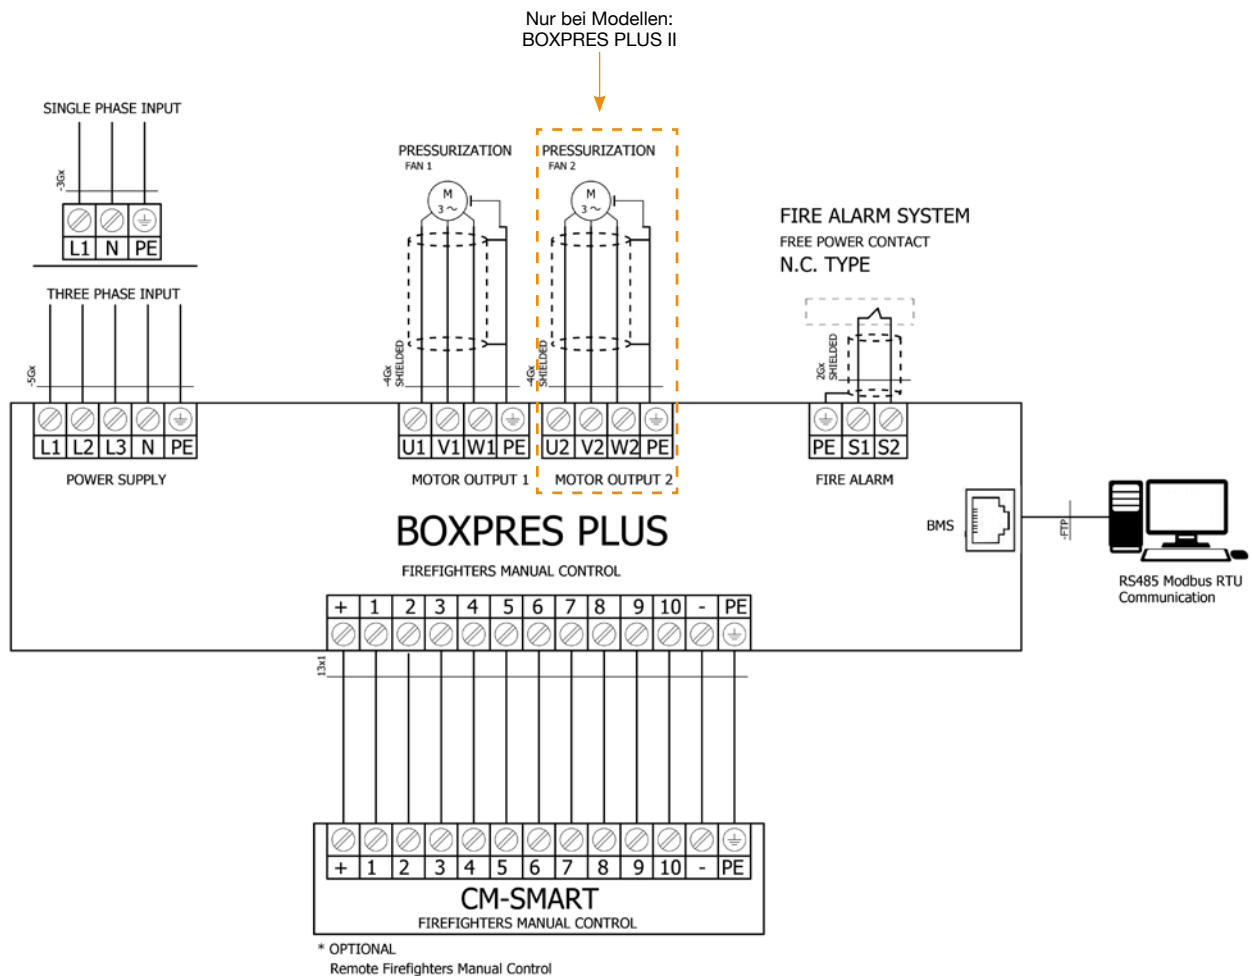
Nur bei Modellen:
BOXPRES PLUS II

SINGLE PHASE INPUT

-3Gx

L1 N PE

THREE PHASE INPUT

-5Gx

L1 L2 L3 N PE

POWER SUPPLY

PRESSURIZATION
FAN 1

M
3 ~

-4Gx
SHIELDED

U1 V1 W1 PE

MOTOR OUTPUT 1

PRESSURIZATION
FAN 2

M
3 ~

-4Gx
SHIELDED

U2 V2 W2 PE

MOTOR OUTPUT 2

FIRE ALARM SYSTEM
FREE POWER CONTACT
N.C. TYPE

2Gx
SHIELDED

PE S1 S2

FIRE ALARM

BMS

-FTP

RS485 Modbus RTU
Communication

BOXPRES PLUS

FIREFIGHTERS MANUAL CONTROL

| + | 1 | 2 | 3 | 4 | 5 | 6 | 7 | 8 | 9 | 10 | - | PE |
|---|---|---|---|---|---|---|---|---|---|---|---|---|

13x1

| + | 1 | 2 | 3 | 4 | 5 | 6 | 7 | 8 | 9 | 10 | - | PE |
|---|---|---|---|---|---|---|---|---|---|---|---|---|

CM-SMART
FIREFIGHTERS MANUAL CONTROL

* OPTIONAL
Remote Firefighters Manual Control